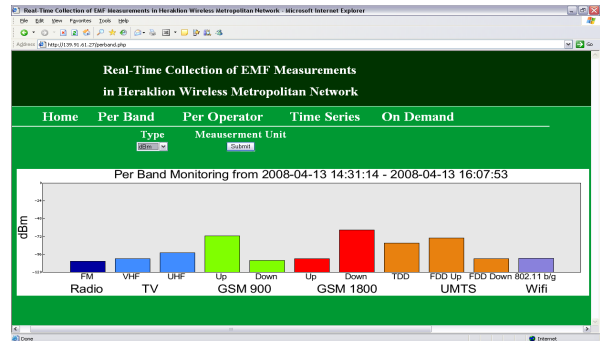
Real-Time Collection of EMF Measurements in Heraklion Wireless Metropolitan Network - Microsoft Internet Explorer

File Edit View Favorites Tools Help

Address http://139.91.61.27/perband.php

Real-Time Collection of EMF Measurements
in Heraklion Wireless Metropolitan Network

Home Per Band Per Operator Time Series On Demand

Type
dBm
Measurement Unit
Submit

Per Band Monitoring from 2008-04-13 14:31:14 - 2008-04-13 16:07:53

dBm

FM VHF UHF Up Down Up Down TDD FDD Up FDD Down 802.11 b/g
Radio TV GSM 900 GSM 1800 UMTS Wifi

Done
Internet